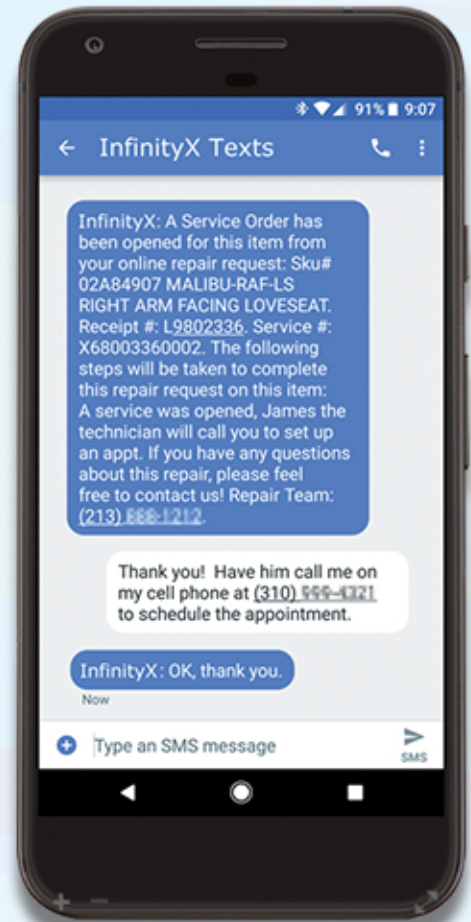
91% 9:07

InfinityX Texts

InfinityX: A Service Order has been opened for this item from your online repair request: Sku# 02A84907 MALIBU-RAF-LS RIGHT ARM FACING LOVESEAT. Receipt #: L9802336. Service #: X68003360002. The following steps will be taken to complete this repair request on this item: A service was opened, James the technician will call you to set up an appt. If you have any questions about this repair, please feel free to contact us! Repair Team: (213) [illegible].

Thank you! Have him call me on my cell phone at (310) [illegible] to schedule the appointment.

InfinityX: OK, thank you.

Now

Type an SMS message

SMS